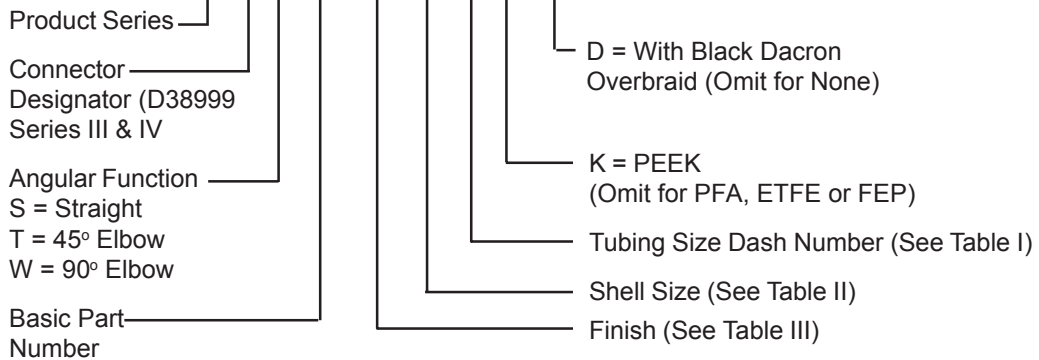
Product Series

Connector Designator (D38999 Series III & IV

Angular Function
S = Straight
T = 45$^o$ Elbow
W = 90$^o$ Elbow

Basic Part Number

D = With Black Dacron Overbraid (Omit for None)

K = PEEK
(Omit for PFA, ETFE or FEP)

Tubing Size Dash Number (See Table I)

Shell Size (See Table II)

Finish (See Table III)